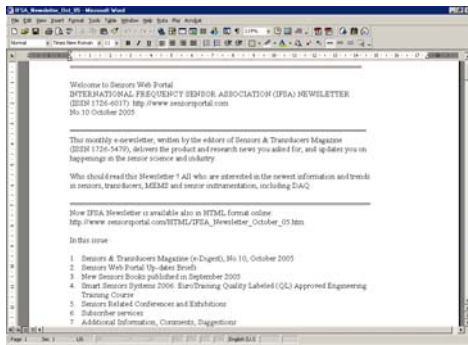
IFSA_Newsletter_Oct_05 - Microsoft Word

Welcome to Sensors Web Portal
INTERNATIONAL FREQUENCY SENSOR ASSOCIATION (IFSA) NEWSLETTER
(ISSN 1726-6017) http://www.sensorsportal.com
No.10 October 2005

This monthly e-newsletter, written by the editors of Sensors & Transducers Magazine (ISSN 1726-5479), delivers the product and research news you asked for, and updates you on happenings in the sensor science and industry.

Who should read this Newsletter ? All who are interested in the newest information and trends in sensors, transducers, MEMS and sensor instrumentation, including DAQ.

Now IFSA Newsletter is available also in HTML format online:
http://www.sensorsportal.com/HTML/IFSA_Newsletter_October_05.htm

In this issue:

1. Sensors & Transducers Magazine (e-Digest), No.10, October 2005
2. Sensors Web Portal Up-dates Briefs
3. New Sensors Books published in September 2005
4. Smart Sensors Systems 2006: Euro/Training Quality Labeled (QL) Approved Engineering Training Course
5. Sensors Related Conferences and Exhibitions
6. Subscriber services
7. Additional Information, Comments, Suggestions

Page 1 Sec 1 1/6 English (U.S.)